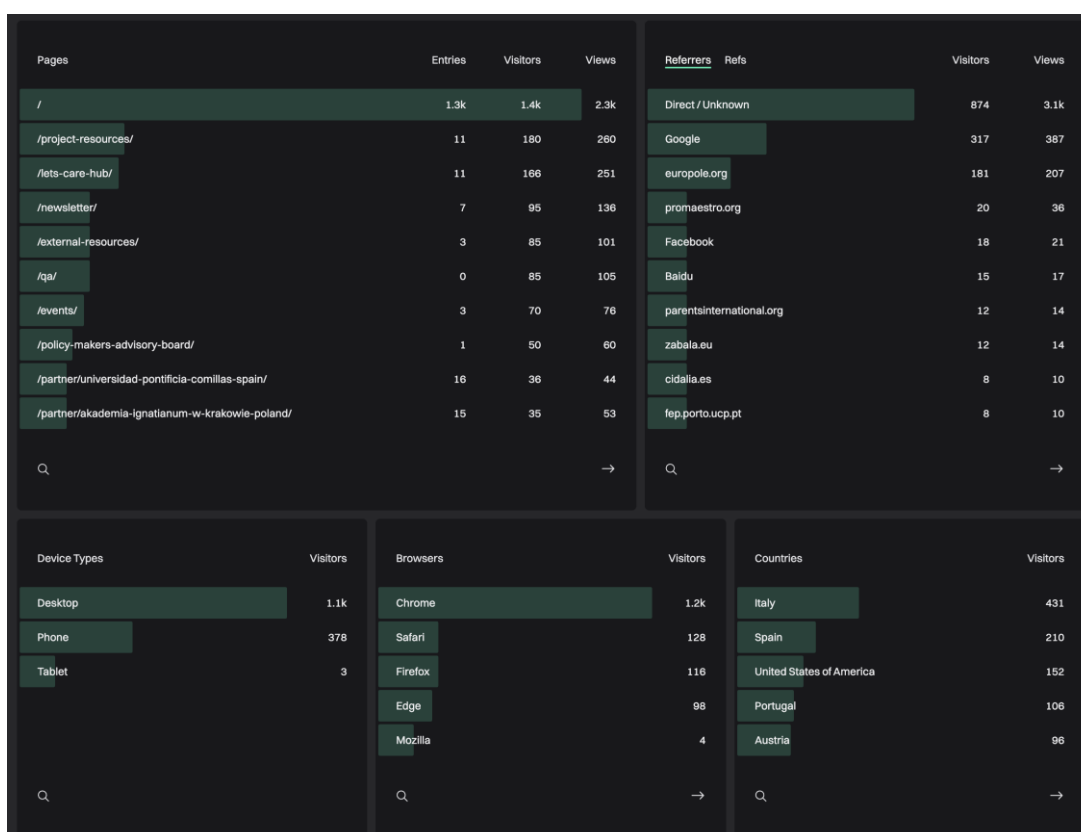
| Pages | Entries | Visitors | Views |
|---|---|---|---|
| / | 1.3k | 1.4k | 2.3k |
| /project-resources/ | 11 | 180 | 260 |
| /lets-care-hub/ | 11 | 166 | 251 |
| /newsletter/ | 7 | 95 | 136 |
| /external-resources/ | 3 | 85 | 101 |
| /qa/ | 0 | 85 | 105 |
| /events/ | 3 | 70 | 76 |
| /policy-makers-advisory-board/ | 1 | 50 | 60 |
| /partner/universidad-pontificia-comillas-spain/ | 16 | 36 | 44 |
| /partner/akademia-ignatianum-w-krakowie-poland/ | 15 | 35 | 53 |

→

| Referrers Refs | Visitors | Views |
|---|---|---|
| Direct / Unknown | 874 | 3.1k |
| Google | 317 | 387 |
| europole.org | 181 | 207 |
| promaestro.org | 20 | 36 |
| Facebook | 18 | 21 |
| Baidu | 15 | 17 |
| parentsinternational.org | 12 | 14 |
| zabala.eu | 12 | 14 |
| cidalia.es | 8 | 10 |
| fep.porto.ucp.pt | 8 | 10 |

→

| Device Types | Visitors |
|---|---|
| Desktop | 1.1k |
| Phone | 378 |
| Tablet | 3 |

| Browsers | Visitors |
|---|---|
| Chrome | 1.2k |
| Safari | 128 |
| Firefox | 116 |
| Edge | 98 |
| Mozilla | 4 |

→

| Countries | Visitors |
|---|---|
| Italy | 431 |
| Spain | 210 |
| United States of America | 152 |
| Portugal | 106 |
| Austria | 96 |

→